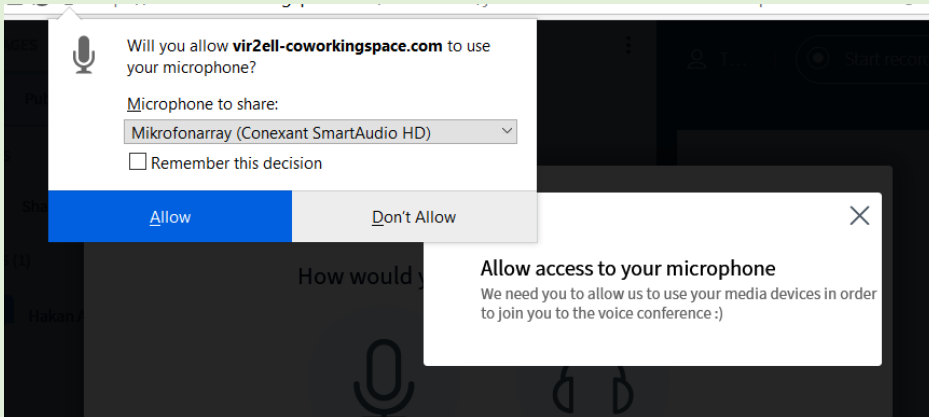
Will you allow vir2ell-coworkingspace.com to use your microphone?

Microphone to share:

Mikrofonarray (Conexant SmartAudio HD)

Remember this decision

Allow

Don't Allow

Start reco

How would y

Allow access to your microphone

We need you to allow us to use your media devices in order to join you to the voice conference :)

Hakan